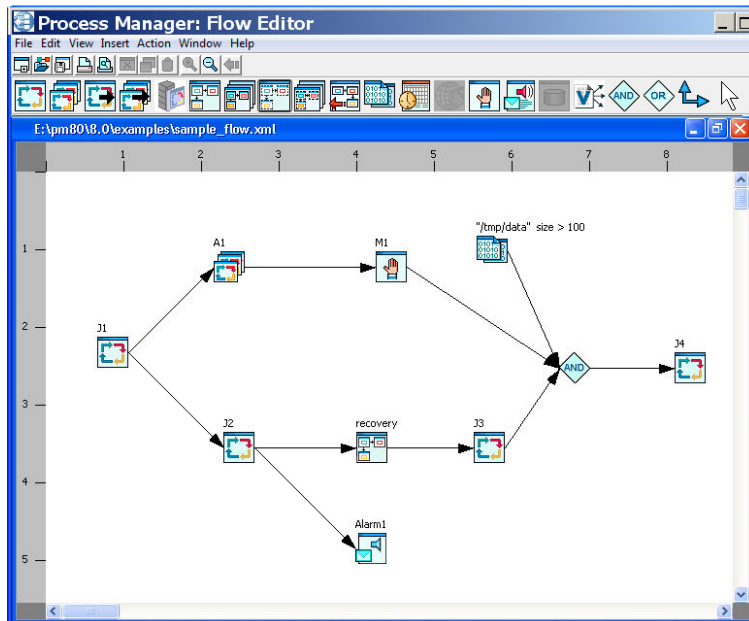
Process Manager: Flow Editor

File Edit View Insert Action Window Help

AND OR

E:\pm80\8.0\examples\sample_flow.xml

1 2 3 4 5 6 7 8

1
2
3
4
5

"/tmp/data" size > 100

A1

M1

J1

AND

J4

J2

recovery

J3

Alarm1